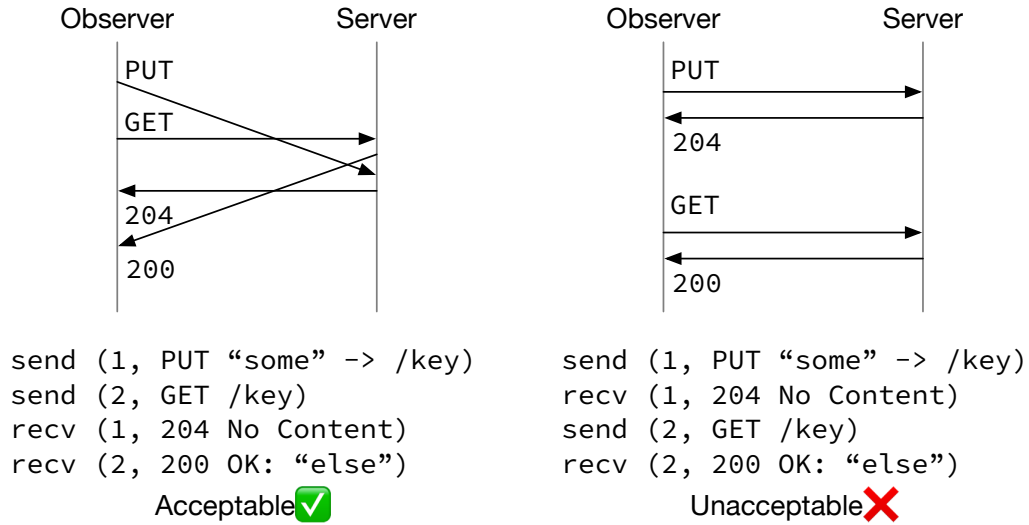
Observer Server

PUT
GET
204
200

send (1, PUT “some” -> /key)
send (2, GET /key)
recv (1, 204 No Content)
recv (2, 200 OK: “else”)

Acceptable✅

Observer Server

PUT
204
GET
200

send (1, PUT “some” -> /key)
recv (1, 204 No Content)
send (2, GET /key)
recv (2, 200 OK: “else”)

Unacceptable❌